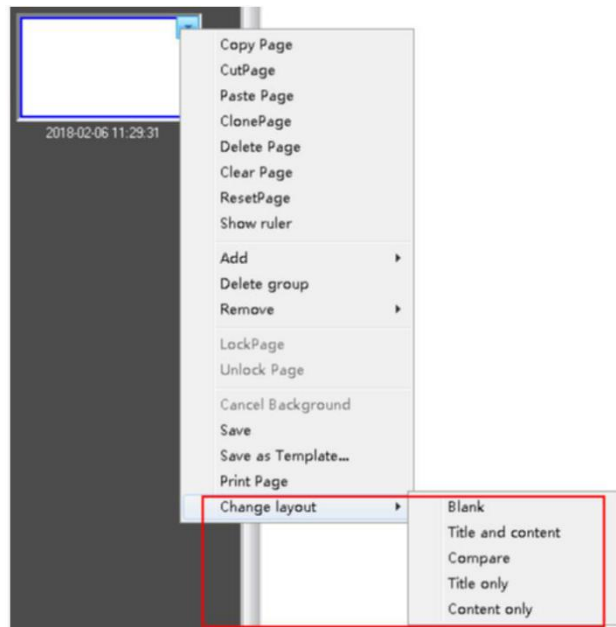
2018-02-06 11:29:31

Copy Page
CutPage
Paste Page
ClonePage
Delete Page
Clear Page
ResetPage
Show ruler

Add
Delete group
Remove

LockPage
Unlock Page

Cancel Background
Save
Save as Template...
Print Page
Change layout

Blank
Title and content
Compare
Title only
Content only